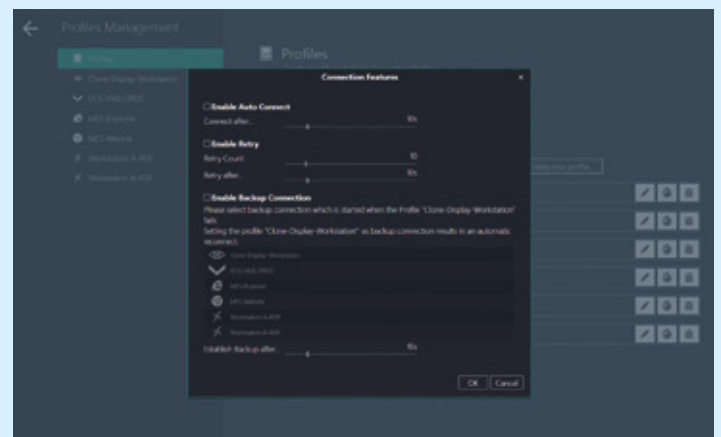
Profiles Management

Profiles

Clone Display Workstation

DCS AND ORDC

MCS Explorer

MCS Website

Workstation A RDP

Workstation B RDP

Profiles

Create new profile

Connection Features

×

Enable Auto Connect

Connect after... 10s

Enable Retry

Retry Count 10

Retry after... 10s

Enable Backup Connection

Please select backup connection which is started when the Profile "Clone-Display-Workstation" fails.

Setting the profile "Clone-Display-Workstation" as backup connection results in an automatic reconnect.

Clone Display Workstation

DCS AND ORDC

MCS Explorer

MCS Website

Workstation A RDP

Workstation B RDP

Establish Backup after... 10s

OK Cancel